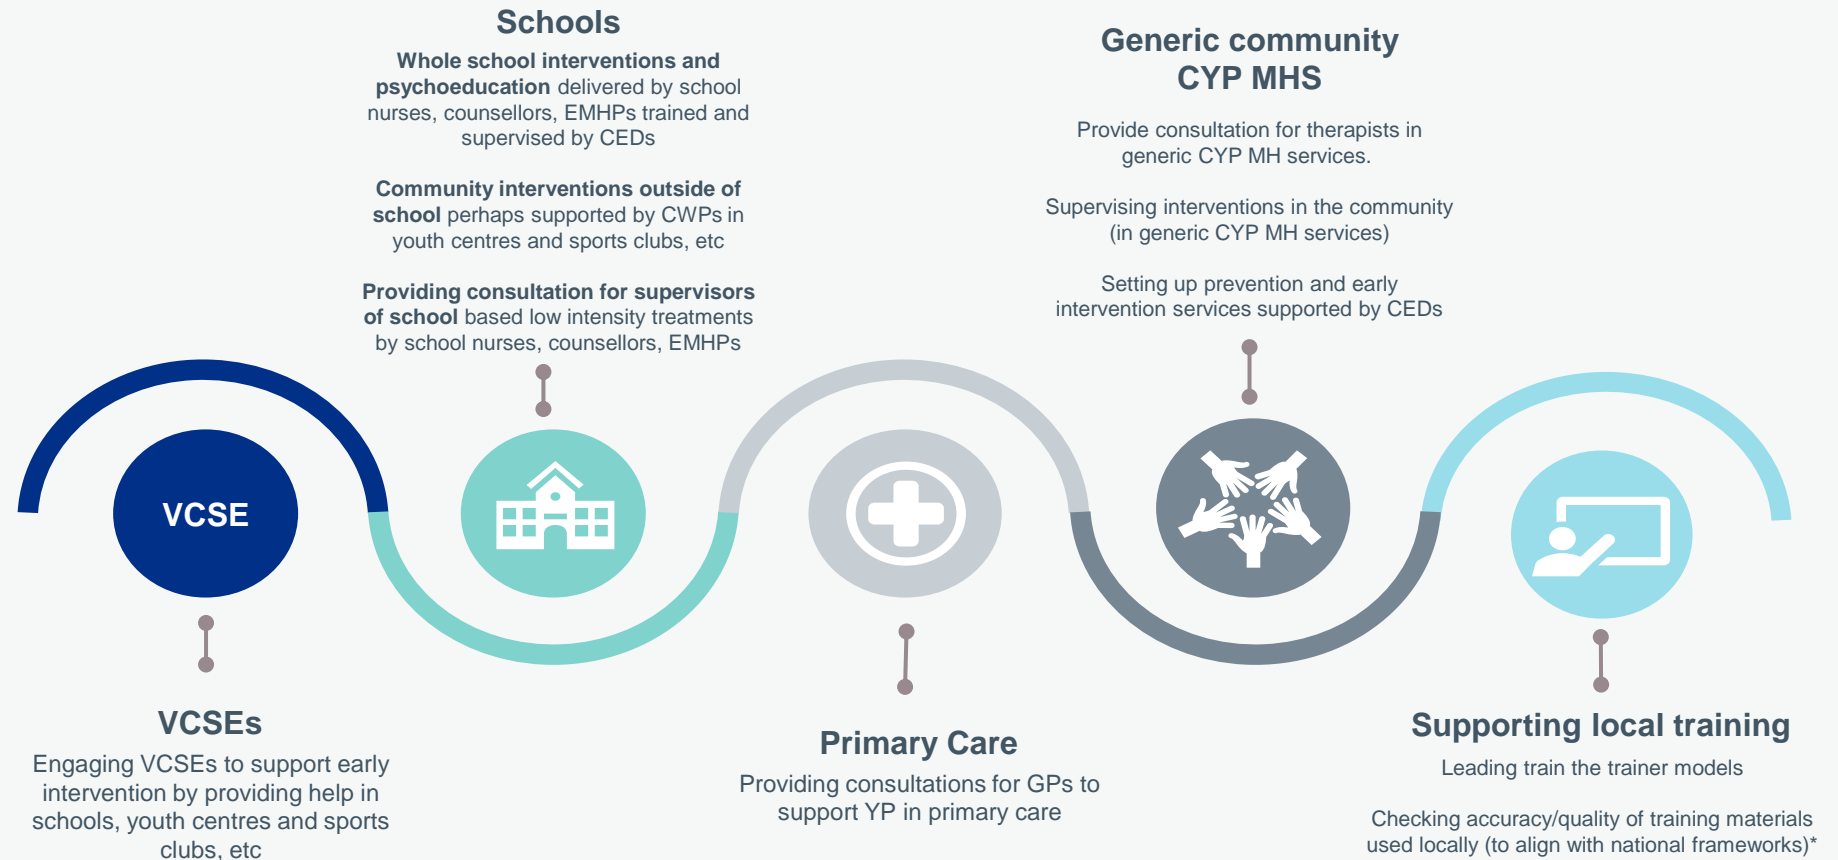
Schools

**Whole school interventions and psychoeducation** delivered by school nurses, counsellors, EMHPs trained and supervised by CEDs

**Community interventions outside of school** perhaps supported by CWPs in youth centres and sports clubs, etc

**Providing consultation for supervisors of school** based low intensity treatments by school nurses, counsellors, EMHPs

Generic community CYP MHS

Provide consultation for therapists in generic CYP MH services.

Supervising interventions in the community (in generic CYP MH services)

Setting up prevention and early intervention services supported by CEDs

VCSE

VCSEs

Engaging VCSEs to support early intervention by providing help in schools, youth centres and sports clubs, etc

Primary Care

Providing consultations for GPs to support YP in primary care

Supporting local training

Leading train the trainer models

Checking accuracy/quality of training materials used locally (to align with national frameworks)*